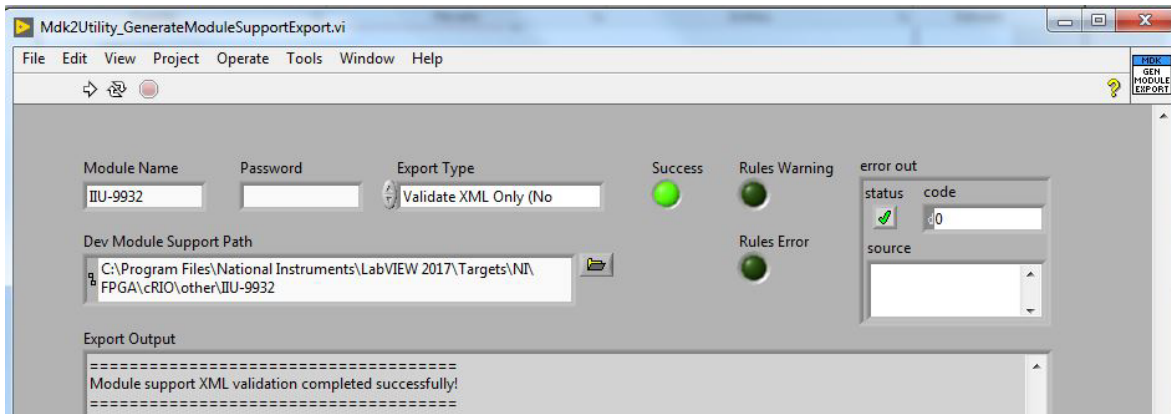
Mdk2Utility_GenerateModuleSupportExport.vi

File Edit View Project Operate Tools Window Help

MDK GEN MODULE EXPORT

Module Name
IIU-9932

Password

Export Type
Validate XML Only (No

Success

Rules Warning

error out
status code
0
source

Dev Module Support Path
C:\Program Files\National Instruments\LabVIEW 2017\Targets\NI\FPGA\cRIO\other\IIU-9932

Rules Error

Export Output
====================================
Module support XML validation completed successfully!
====================================